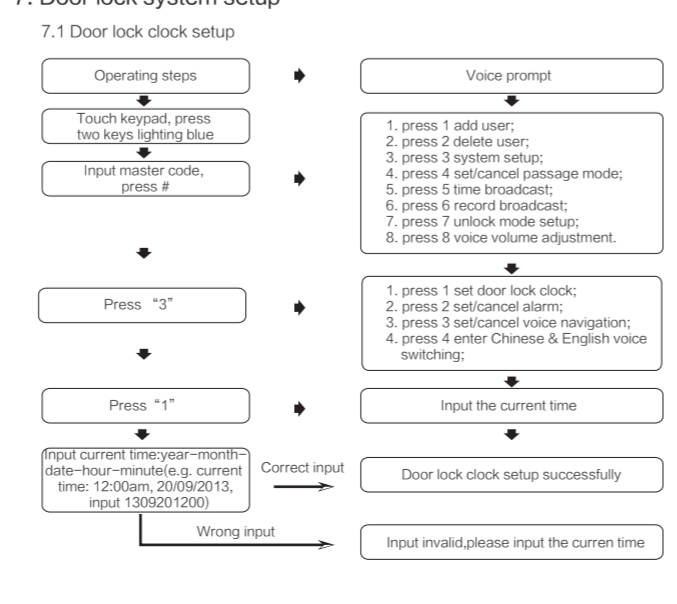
7. Door lock system setup

7.1 Door lock clock setup

Operating steps

Voice prompt

Touch keypad, press two keys lighting blue

Input master code, press #

1. press 1 add user;
2. press 2 delete user;
3. press 3 system setup;
4. press 4 set/cancel passage mode;
5. press 5 time broadcast;
6. press 6 record broadcast;
7. press 7 unlock mode setup;
8. press 8 voice volume adjustment.

Press "3"

1. press 1 set door lock clock;
2. press 2 set/cancel alarm;
3. press 3 set/cancel voice navigation;
4. press 4 enter Chinese & English voice switching;

Press "1"

Input the current time

Input current time:year-month-date-hour-minute(e.g. current time: 12:00am, 20/09/2013, input 1309201200)

Correct input

Door lock clock setup successfully

Wrong input

Input invalid,please input the curren time